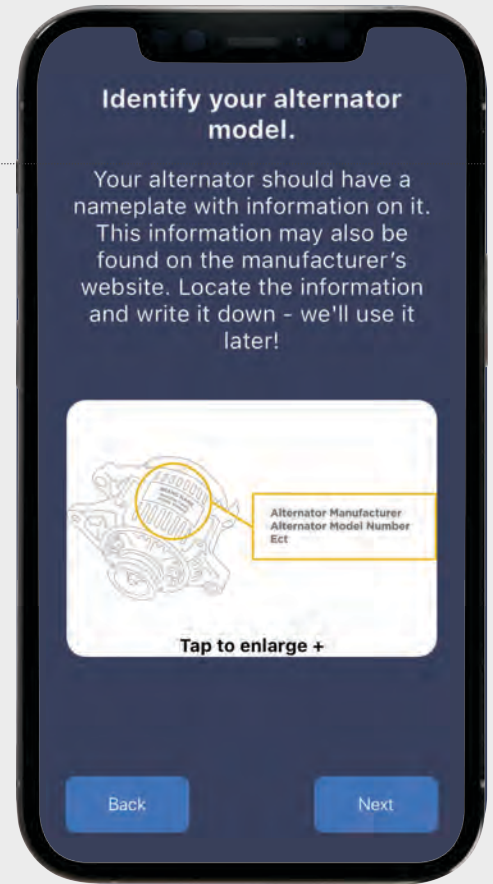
Identify your alternator model.

Your alternator should have a nameplate with information on it. This information may also be found on the manufacturer's website. Locate the information and write it down - we'll use it later!

Alternator Manufacturer
Alternator Model Number
Ect

Tap to enlarge +

Back

Next